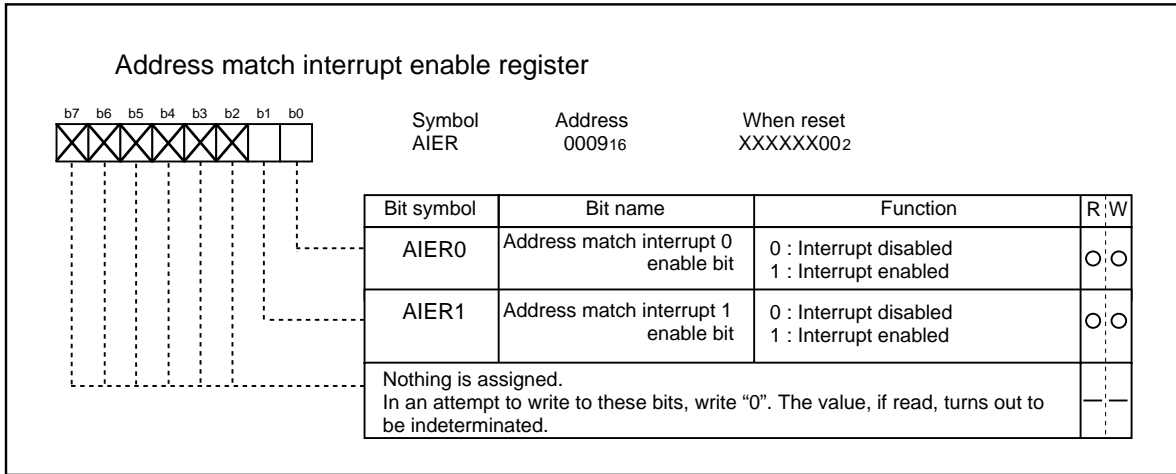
Address match interrupt enable register

b7 b6 b5 b4 b3 b2 b1 b0

Symbol
AIER

Address
$0009_{16}$

When reset
$XXXXXX00_2$

| Bit symbol | Bit name | Function | R | W |
|---|---|---|---|---|
| AIER0 | Address match interrupt 0 enable bit | 0 : Interrupt disabled<br>1 : Interrupt enabled | O | O |
| AIER1 | Address match interrupt 1 enable bit | 0 : Interrupt disabled<br>1 : Interrupt enabled | O | O |
| Nothing is assigned.<br>In an attempt to write to these bits, write “0”. The value, if read, turns out to be indeterminated. | | | — | — |